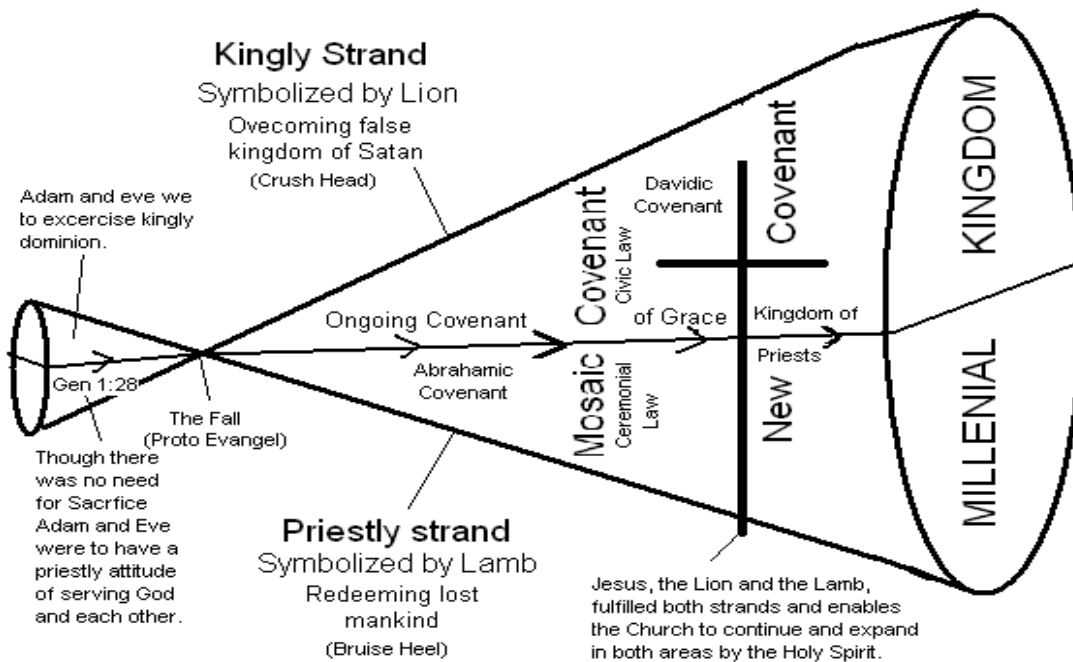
Kingly Strand
Symbolized by Lion
Ovecoming false kingdom of Satan
(Crush Head)

Adam and eve we to excercise kingly dominion.

Gen 1:28

The Fall
(Proto Evangel)

Though there was no need for Sacrfice Adam and Eve were to have a priestly attitude of serving God and each other.

Ongoing Covenant

Abrahamic Covenant

Mosaic Covenant

Civic Law

Ceremonial Law

Davidic Covenant

of Grace

New Covenant

Kingdom of Priests

MILLENIAL KINGDOM

Priestly strand
Symbolized by Lamb
Redeeming lost mankind
(Bruise Heel)

Jesus, the Lion and the Lamb, fulfilled both strands and enables the Church to continue and expand in both areas by the Holy Spirit.